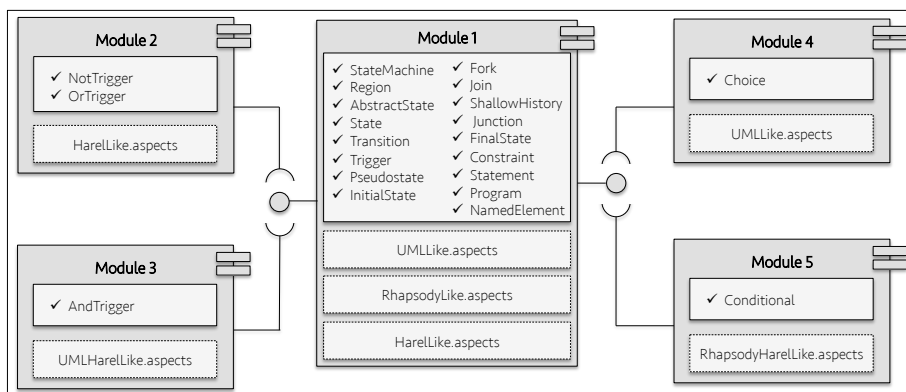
Module 2

✓ NotTrigger
✓ OrTrigger

HarelLike.aspects

Module 3

✓ AndTrigger

UMLHarelLike.aspects

Module 1

✓ StateMachine
✓ Region
✓ AbstractState
✓ State
✓ Transition
✓ Trigger
✓ Pseudostate
✓ InitialState

✓ Fork
✓ Join
✓ ShallowHistory
✓ Junction
✓ FinalState
✓ Constraint
✓ Statement
✓ Program
✓ NamedElement

UMLLike.aspects

RhapsodyLike.aspects

HarelLike.aspects

Module 4

✓ Choice

UMLLike.aspects

Module 5

✓ Conditional

RhapsodyHarelLike.aspects